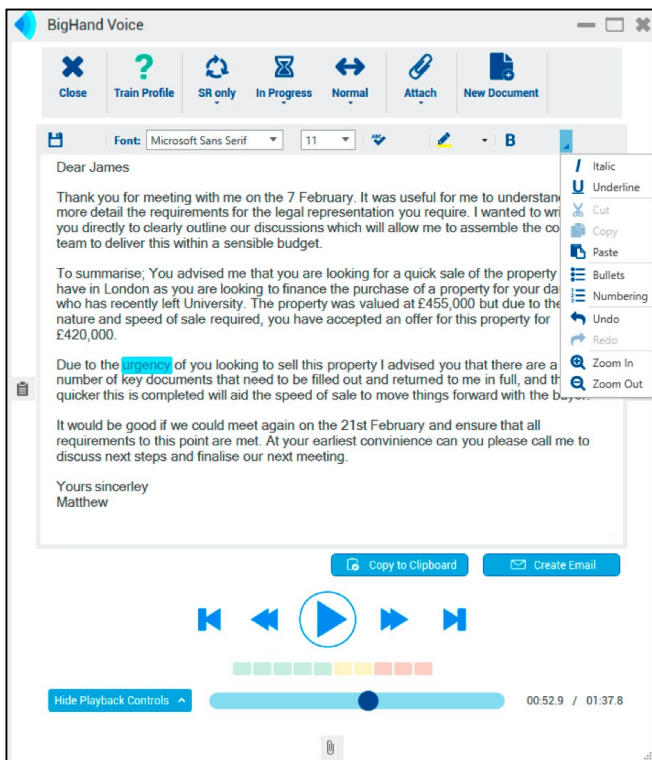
BigHand Voice

Close
Train Profile
SR only
In Progress
Normal
Attach
New Document

Font: Microsoft Sans Serif
11
B

Italic
Underline
Cut
Copy
Paste
Bullets
Numbering
Undo
Redo
Zoom In
Zoom Out

Dear James

Thank you for meeting with me on the 7 February. It was useful for me to understan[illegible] more detail the requirements for the legal representation you require. I wanted to wr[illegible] you directly to clearly outline our discussions which will allow me to assemble the co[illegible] team to deliver this within a sensible budget.

To summarise; You advised me that you are looking for a quick sale of the property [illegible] have in London as you are looking to finance the purchase of a property for your da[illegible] who has recently left University. The property was valued at £455,000 but due to the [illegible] nature and speed of sale required, you have accepted an offer for this property for £420,000.

Due to the urgency of you looking to sell this property I advised you that there are a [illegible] number of key documents that need to be filled out and returned to me in full, and th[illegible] quicker this is completed will aid the speed of sale to move things forward with the bu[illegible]

It would be good if we could meet again on the 21st February and ensure that all requirements to this point are met. At your earliest convinience can you please call me to discuss next steps and finalise our next meeting.

Yours sincerley
Matthew

Copy to Clipboard
Create Email

Hide Playback Controls
00:52.9 / 01:37.8